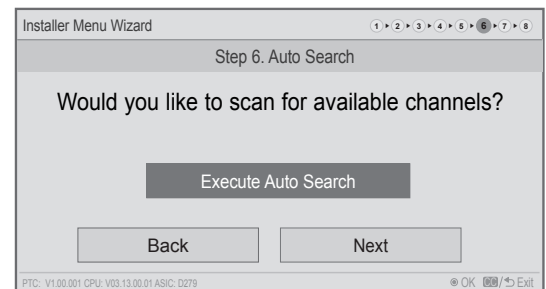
Installer Menu Wizard

1 ▸ 2 ▸ 3 ▸ 4 ▸ 5 ▸ 6 ▸ 7 ▸ 8

Step 6. Auto Search

Would you like to scan for available channels?

Execute Auto Search

Back

Next

PTC: V1.00.001 CPU: V03.13.00.01 ASIC: D279

OK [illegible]/ Exit